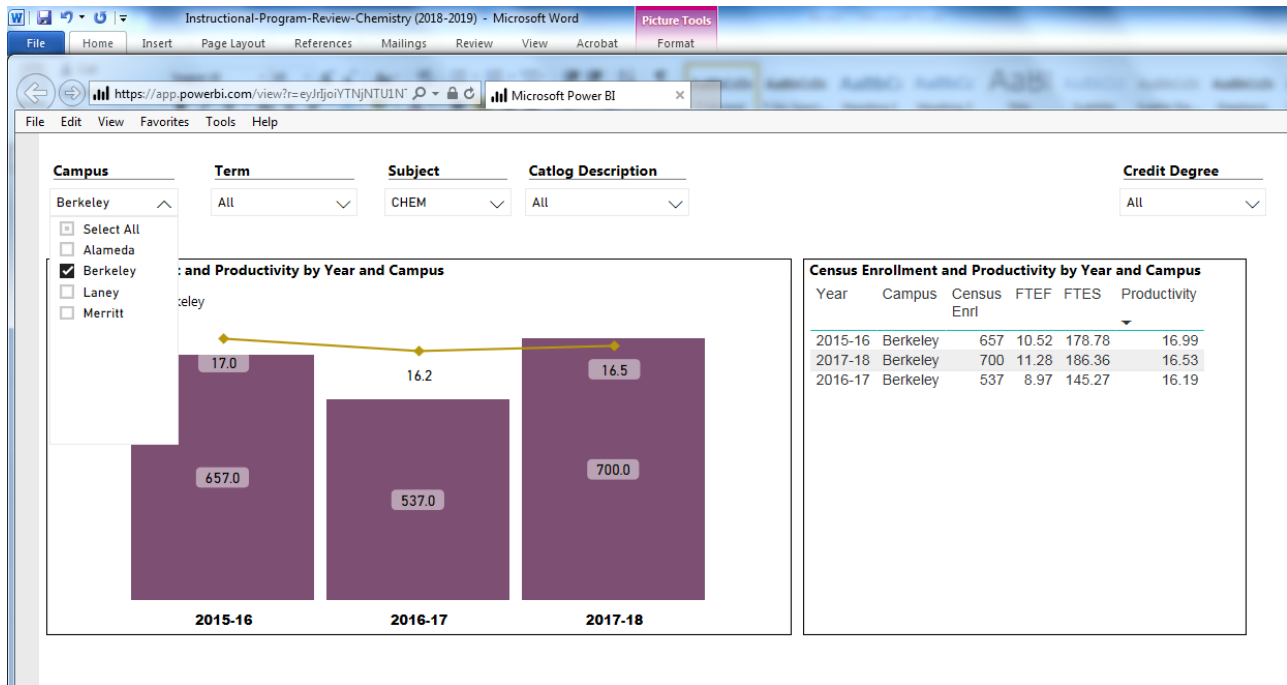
Instructional-Program-Review-Chemistry (2018-2019) - Microsoft Word
Picture Tools
File Home Insert Page Layout References Mailings Review View Acrobat Format

https://app.powerbi.com/view?r=eyJrIjoiYTNjNTU1N
Microsoft Power BI

File Edit View Favorites Tools Help

Campus
Berkeley
Select All
Alameda
Berkeley
Laney
Merritt

Term
All

Subject
CHEM

Catlog Description
All

Credit Degree
All

t and Productivity by Year and Campus
keley

17.0
16.2
16.5
657.0
537.0
700.0
2015-16
2016-17
2017-18

Census Enrollment and Productivity by Year and Campus

| Year | Campus | Census Enrl | FTEF | FTES | Productivity |
|---|---|---|---|---|---|
| 2015-16 | Berkeley | 657 | 10.52 | 178.78 | 16.99 |
| 2017-18 | Berkeley | 700 | 11.28 | 186.36 | 16.53 |
| 2016-17 | Berkeley | 537 | 8.97 | 145.27 | 16.19 |